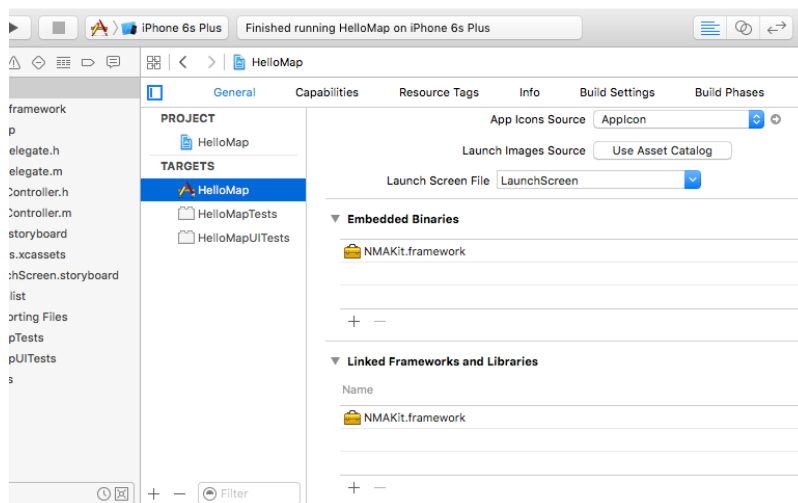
iPhone 6s Plus
Finished running HelloMap on iPhone 6s Plus

HelloMap

framework
p
elegate.h
elegate.m
Controller.h
Controller.m
storyboard
s.xcassets
chScreen.storyboard
list
orting Files
pTests
pUITests
s

General
Capabilities
Resource Tags
Info
Build Settings
Build Phases

PROJECT
HelloMap
TARGETS
HelloMap
HelloMapTests
HelloMapUITests

App Icons Source
AppIcon
Launch Images Source
Use Asset Catalog
Launch Screen File
LaunchScreen

Embedded Binaries
NMAKit.framework
+ −

Linked Frameworks and Libraries
Name
NMAKit.framework
+ −

+ −
Filter